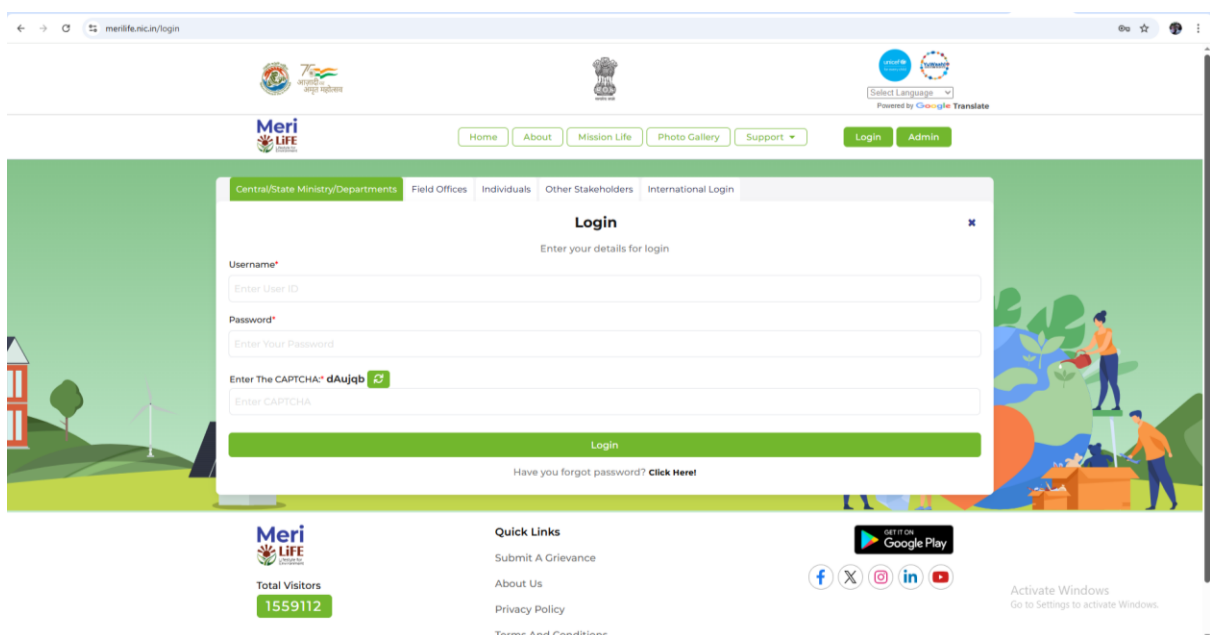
merilife.nic.in/login

आज़ादी का अमृत महोत्सव

सत्यमेव जयते

unicef

Select Language
Powered by Google Translate

Meri LiFE

Home | About | Mission Life | Photo Gallery | Support ▾ | Login | Admin

Central/State Ministry/Departments | Field Offices | Individuals | Other Stakeholders | International Login

Login

✖

Enter your details for login

Username*

Enter User ID

Password*

Enter Your Password

Enter The CAPTCHA:* dAujqb

Enter CAPTCHA

Login

Have you forgot password? Click Here!

Meri LiFE

Total Visitors

1559112

Quick Links

Submit A Grievance

About Us

Privacy Policy

Terms And Conditions

GET IT ON Google Play

Activate Windows
Go to Settings to activate Windows.